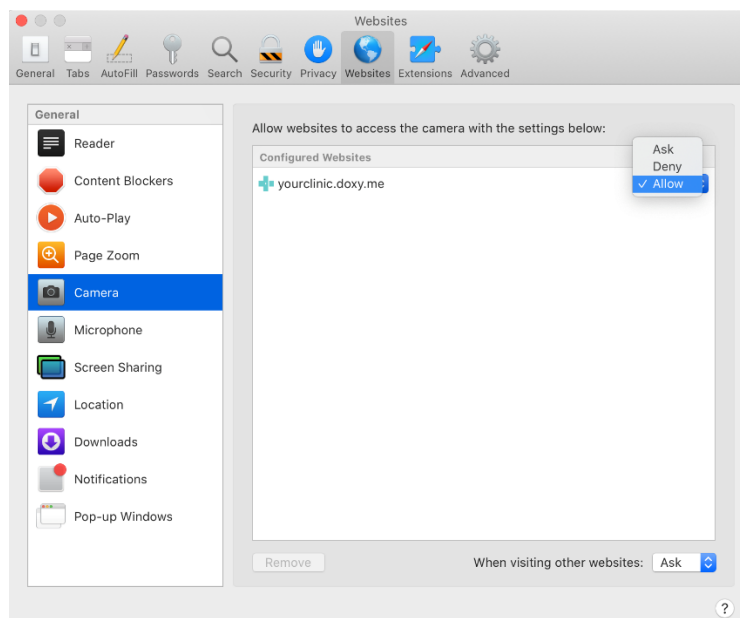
Websites

General Tabs AutoFill Passwords Search Security Privacy Websites Extensions Advanced

General
Reader
Content Blockers
Auto-Play
Page Zoom
Camera
Microphone
Screen Sharing
Location
Downloads
Notifications
Pop-up Windows

Allow websites to access the camera with the settings below:

Configured Websites
yourclinic.doxy.me

Ask
Deny
✓ Allow

Remove

When visiting other websites: Ask

?